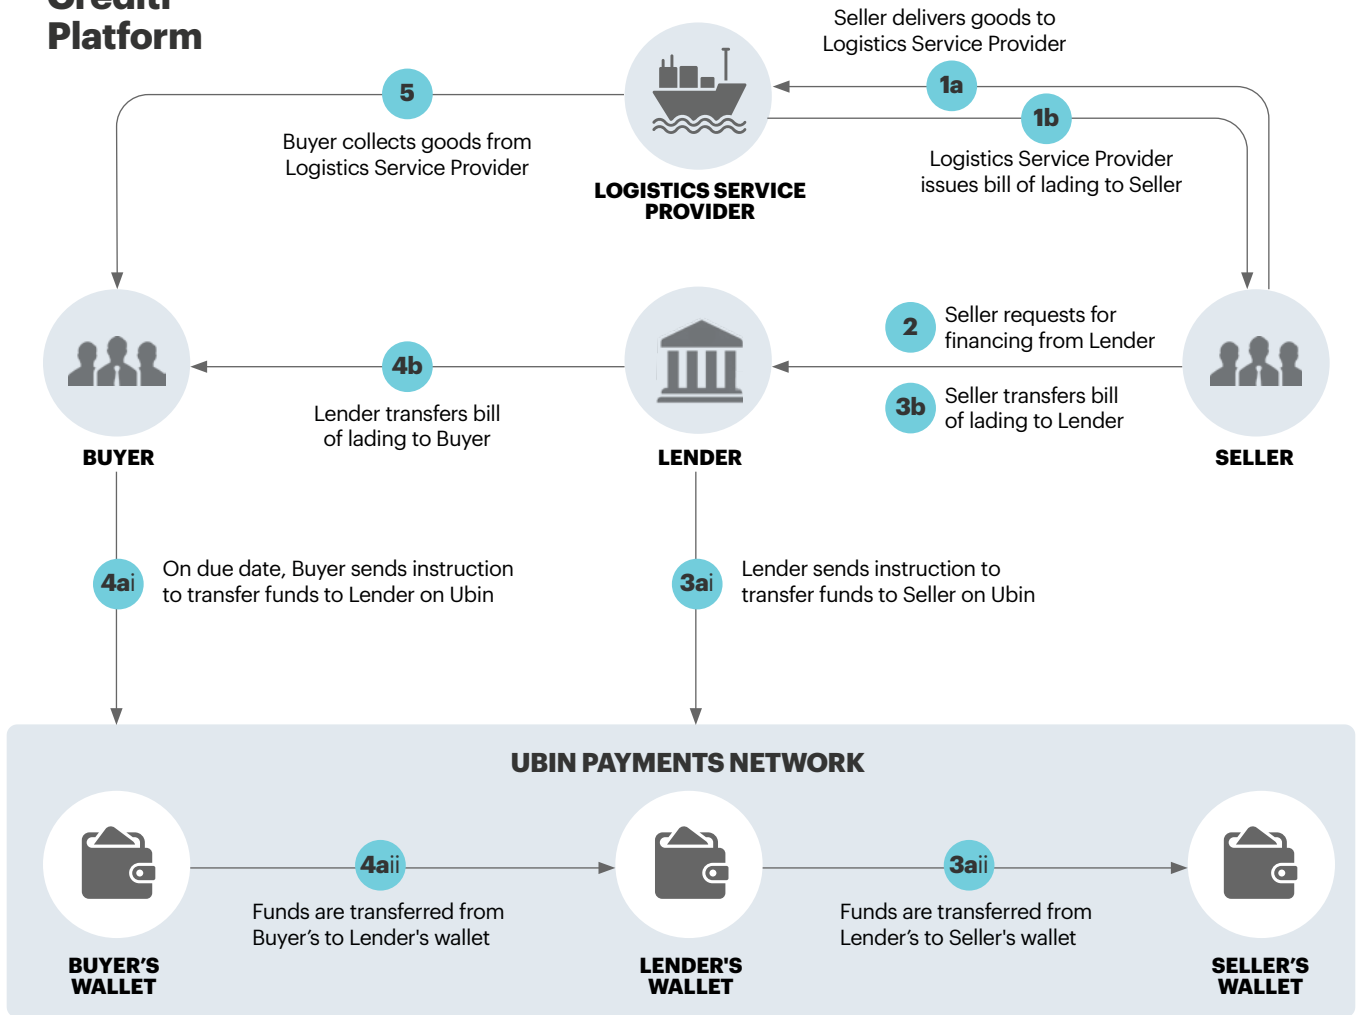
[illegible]
Platform

Seller delivers goods to Logistics Service Provider

1a

1b

5

Buyer collects goods from Logistics Service Provider

LOGISTICS SERVICE PROVIDER

Logistics Service Provider issues bill of lading to Seller

2

Seller requests for financing from Lender

3b

Seller transfers bill of lading to Lender

4b

Lender transfers bill of lading to Buyer

BUYER

LENDER

SELLER

4ai

On due date, Buyer sends instruction to transfer funds to Lender on Ubin

3ai

Lender sends instruction to transfer funds to Seller on Ubin

UBIN PAYMENTS NETWORK

4aii

Funds are transferred from Buyer's to Lender's wallet

3aii

Funds are transferred from Lender's to Seller's wallet

BUYER'S WALLET

LENDER'S WALLET

SELLER'S WALLET